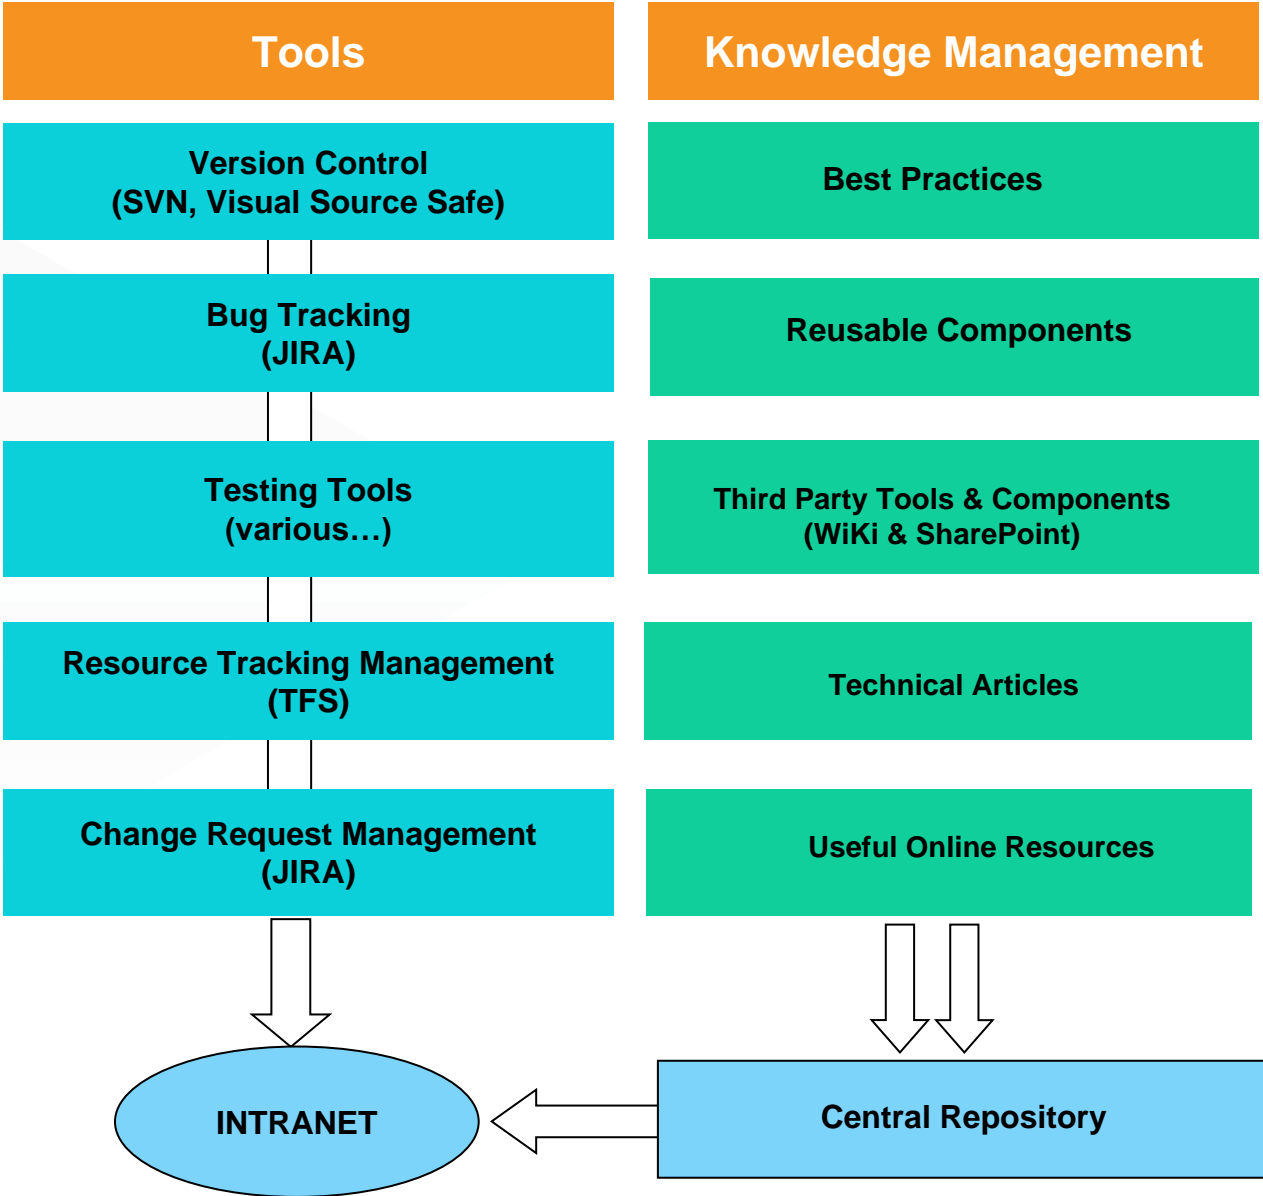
Tools

Version Control
(SVN, Visual Source Safe)

Bug Tracking
(JIRA)

Testing Tools
(various…)

Resource Tracking Management
(TFS)

Change Request Management
(JIRA)

Knowledge Management

Best Practices

Reusable Components

Third Party Tools & Components
(WiKi & SharePoint)

Technical Articles

Useful Online Resources

INTRANET

Central Repository